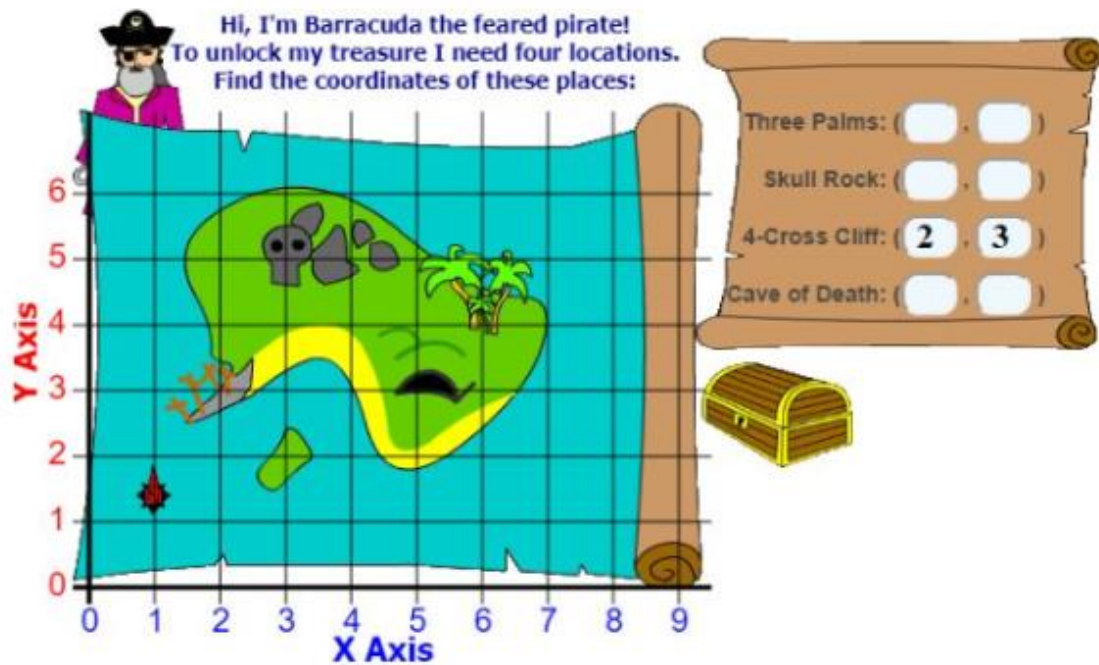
Hi, I'm Barracuda the feared pirate!
To unlock my treasure I need four locations.
Find the coordinates of these places:

Three Palms: ( , )
Skull Rock: ( , )
4-Cross Cliff: ( 2 , 3 )
Cave of Death: ( , )

Y Axis
6
5
4
3
2
1
0

0 1 2 3 4 5 6 7 8 9
X Axis